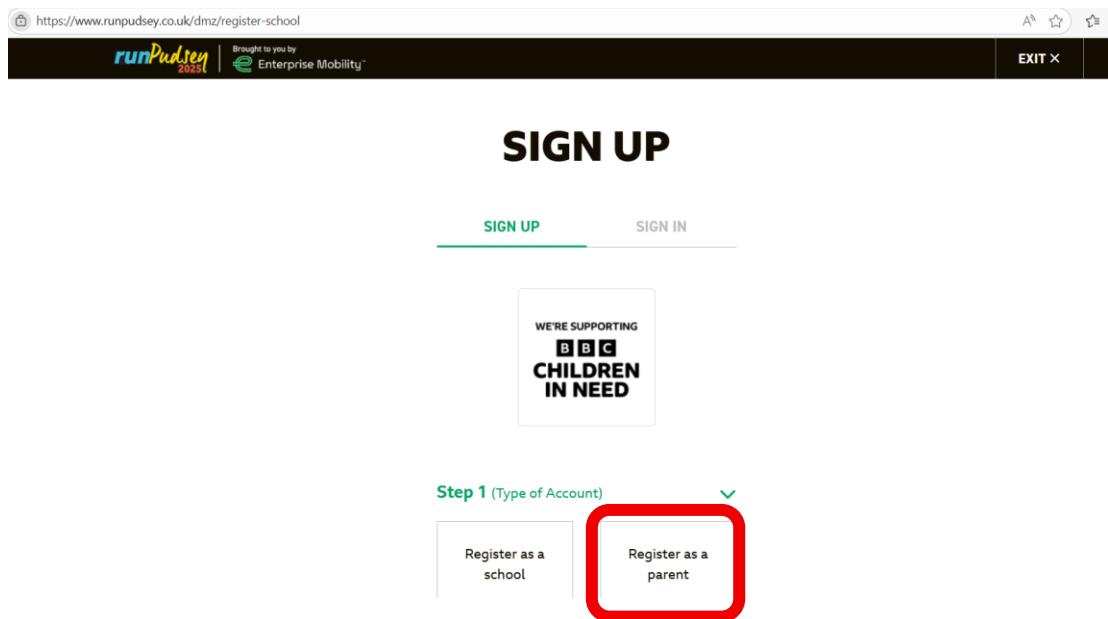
https://www.runpudsey.co.uk/dmz/register-school

runPudsey 2025 | Brought to you by Enterprise Mobility™

EXIT ✕

SIGN UP

SIGN UP

SIGN IN

WE'RE SUPPORTING
BBC
CHILDREN IN NEED

Step 1 (Type of Account)

Register as a school

Register as a parent